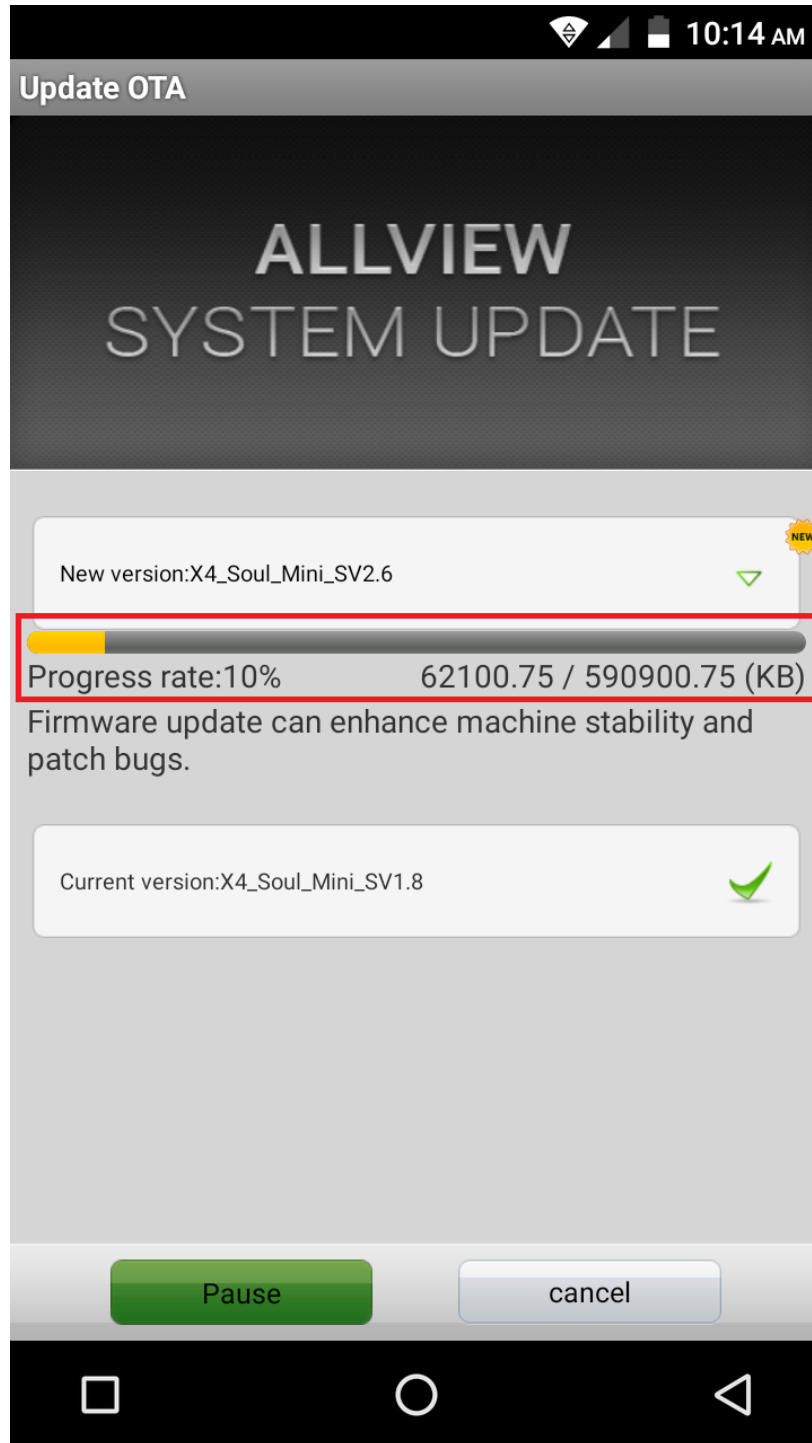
10:14 AM

Update OTA

ALLVIEW
SYSTEM UPDATE

NEW

New version:X4_Soul_Mini_SV2.6

Progress rate:10% 62100.75 / 590900.75 (KB)

Firmware update can enhance machine stability and patch bugs.

Current version:X4_Soul_Mini_SV1.8

Pause

cancel